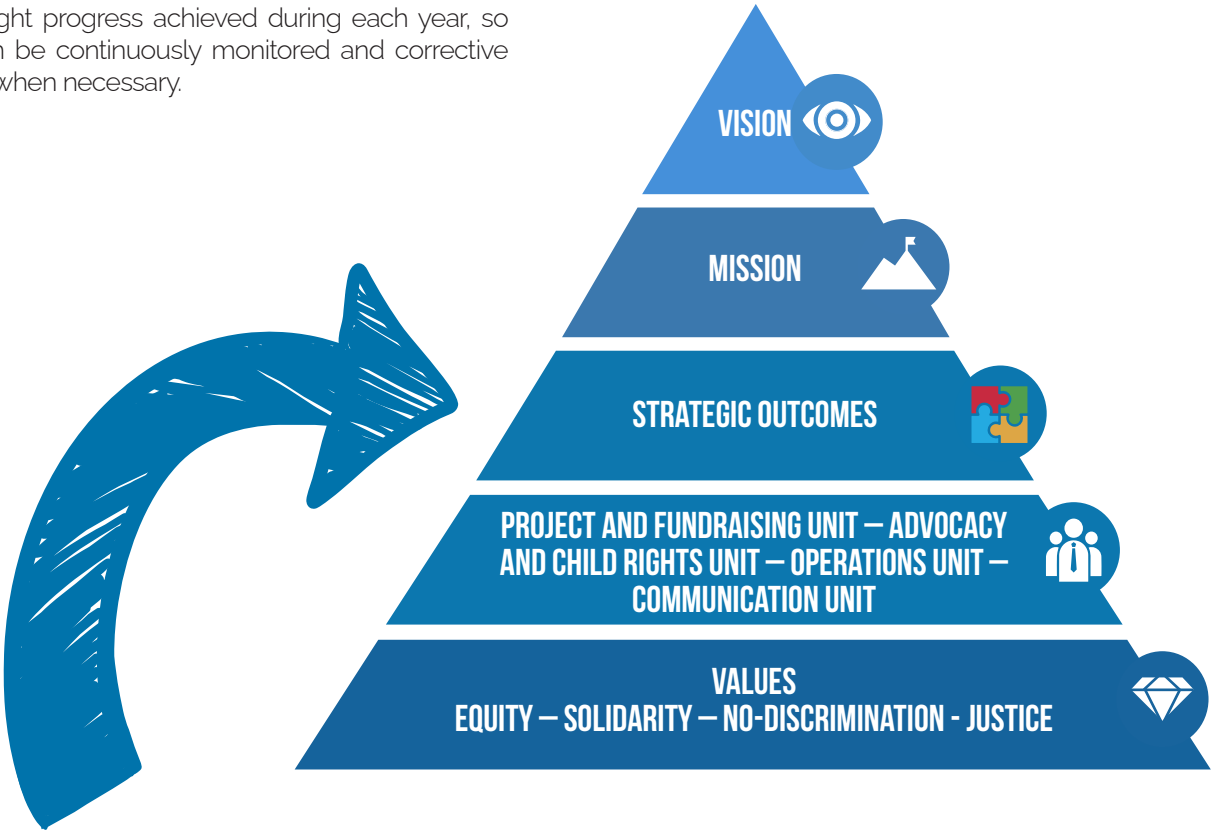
ght progress achieved during each year, so n be continuously monitored and corrective when necessary.

VISION

MISSION

STRATEGIC OUTCOMES

PROJECT AND FUNDRAISING UNIT – ADVOCACY AND CHILD RIGHTS UNIT – OPERATIONS UNIT – COMMUNICATION UNIT

VALUES
EQUITY – SOLIDARITY – NO-DISCRIMINATION - JUSTICE